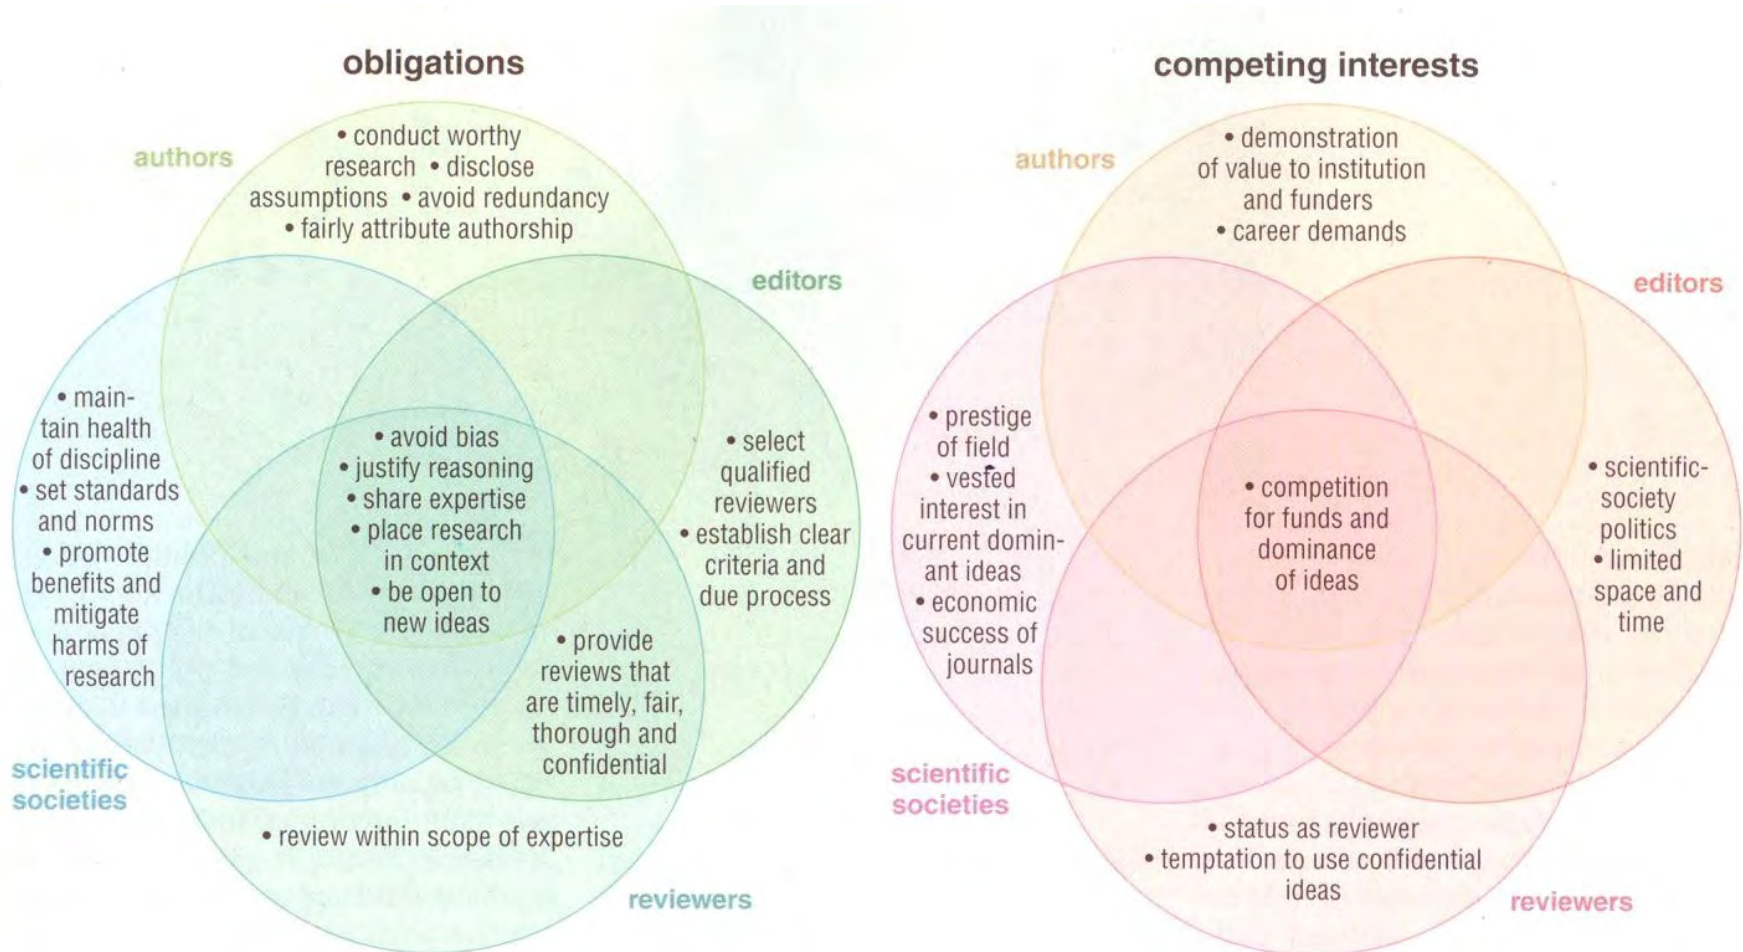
obligations

authors

• conduct worthy research • disclose assumptions • avoid redundancy • fairly attribute authorship

editors

• maintain health of discipline • set standards and norms • promote benefits and mitigate harms of research

• avoid bias • justify reasoning • share expertise • place research in context • be open to new ideas

• select qualified reviewers • establish clear criteria and due process

• provide reviews that are timely, fair, thorough and confidential

scientific societies

• review within scope of expertise

reviewers

competing interests

authors

• demonstration of value to institution and funders • career demands

editors

• prestige of field • vested interest in current dominant ideas • economic success of journals

• competition for funds and dominance of ideas

• scientific-society politics • limited space and time

scientific societies

• status as reviewer • temptation to use confidential ideas

reviewers